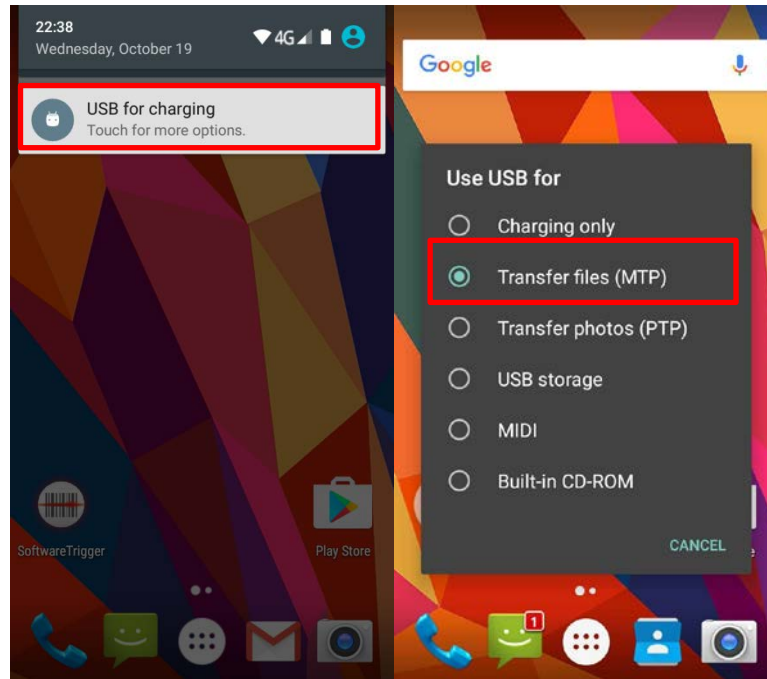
22:38
Wednesday, October 19
4G

USB for charging
Touch for more options.

SoftwareTrigger
Play Store

Google

Use USB for
Charging only
Transfer files (MTP)
Transfer photos (PTP)
USB storage
MIDI
Built-in CD-ROM
CANCEL

1